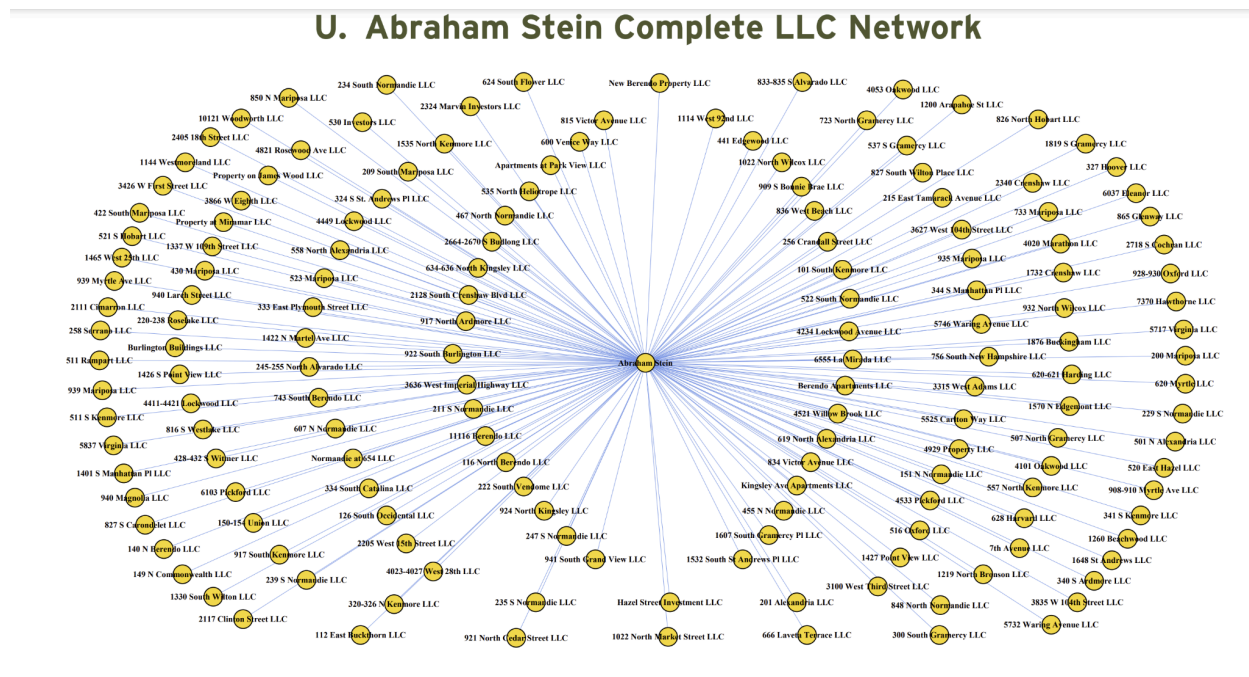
U. Abraham Stein Complete LLC Network

Abraham Stein

234 South Normandie LLC
624 South Flower LLC
New Berendo Property LLC
833-835 S Alvarado LLC
4053 Oakwood LLC
850 N Mariposa LLC
2324 Marvin Investors LLC
815 Victor Avenue LLC
1114 West 92nd LLC
1200 Arapahoe St LLC
10121 Woodworth LLC
530 Investors LLC
600 Venice Way LLC
441 Edgewood LLC
723 North Gramercy LLC
826 North Hobart LLC
2405 18th Street LLC
1535 North Kenmore LLC
Apartments at Park View LLC
1022 North Wilcox LLC
537 S Gramercy LLC
1819 S Gramercy LLC
1144 Westmoreland LLC
4821 Rosewood Ave LLC
209 South Mariposa LLC
909 S Bonnie Brae LLC
827 South Wilton Place LLC
327 Hoover LLC
Property on James Wood LLC
535 North Heliotrope LLC
2340 Crenshaw LLC
3426 W First Street LLC
324 S St. Andrews Pl LLC
836 West Beach LLC
215 East Tamarack Avenue LLC
6037 Eleanor LLC
3866 W Eighth LLC
467 North Normandie LLC
733 Mariposa LLC
865 Glenway LLC
422 South Mariposa LLC
4449 Lockwood LLC
256 Crandall Street LLC
3627 West 104th Street LLC
Property at Miramar LLC
2664-2670 S Bullong LLC
521 S Hobart LLC
4020 Marathon LLC
2718 S Cochran LLC
1337 W 109th Street LLC
558 North Alexandria LLC
935 Mariposa LLC
1465 West 25th LLC
101 South Kenmore LLC
1732 Crenshaw LLC
928-930 Oxford LLC
430 Mariposa LLC
634-636 North Kingsley LLC
939 Myrtle Ave LLC
523 Mariposa LLC
344 S Manhattan Pl LLC
7370 Hawthorne LLC
940 Larch Street LLC
2128 South Crenshaw Blvd LLC
522 South Normandie LLC
932 North Wilcox LLC
2111 Cimarron LLC
333 East Plymouth Street LLC
5746 Waring Avenue LLC
5717 Virginia LLC
220-238 Roselake LLC
917 North Ardmore LLC
4234 Lockwood Avenue LLC
258 Serrano LLC
1422 N Martel Ave LLC
1876 Buckingham LLC
Burlington Buildings LLC
922 South Burlington LLC
6555 La Mirada LLC
756 South New Hampshire LLC
200 Mariposa LLC
511 Rampart LLC
245-255 North Alvarado LLC
1426 S Point View LLC
620-621 Harding LLC
3636 West Imperial Highway LLC
Berendo Apartments LLC
620 Myrtle LLC
939 Mariposa LLC
3315 West Adams LLC
743 South Berendo LLC
4411-4421 Lockwood LLC
1570 N Edgemont LLC
211 S Normandie LLC
4521 Willow Brook LLC
229 S Normandie LLC
511 S Kenmore LLC
816 S Westlake LLC
5525 Carlton Way LLC
607 N Normandie LLC
501 N Alexandria LLC
11116 Berendo LLC
619 North Alexandria LLC
507 North Gramercy LLC
5837 Virginia LLC
428-432 S Witmer LLC
Normandie at 654 LLC
4929 Property LLC
834 Victor Avenue LLC
520 East Hazel LLC
1401 S Manhattan Pl LLC
116 North Berendo LLC
4101 Oakwood LLC
151 N Normandie LLC
940 Magnolia LLC
6103 Pickford LLC
334 South Catalina LLC
222 South Vendome LLC
Kingsley Ave Apartments LLC
557 North Kenmore LLC
908-910 Myrtle Ave LLC
4533 Pickford LLC
827 S Carondelet LLC
150-154 Union LLC
126 South Occidental LLC
924 North Kingsley LLC
455 N Normandie LLC
628 Harvard LLC
341 S Kenmore LLC
516 Oxford LLC
247 S Normandie LLC
1607 South Gramercy Pl LLC
1260 Beachwood LLC
140 N Berendo LLC
917 South Kenmore LLC
2205 West 15th Street LLC
7th Avenue LLC
1648 St Andrews LLC
941 South Grand View LLC
1532 South St Andrews Pl LLC
1427 Point View LLC
149 N Commonwealth LLC
239 S Normandie LLC
4023-4027 West 28th LLC
1219 North Bronson LLC
340 S Ardmore LLC
3100 West Third Street LLC
1330 South Wilton LLC
320-326 N Kenmore LLC
235 S Normandie LLC
Hazel Street Investment LLC
201 Alexandria LLC
3835 W 104th Street LLC
848 North Normandie LLC
2117 Clinton Street LLC
5732 Waring Avenue LLC
112 East Buckthorn LLC
921 North Cedar Street LLC
1022 North Market Street LLC
666 Laveta Terrace LLC
300 South Gramercy LLC